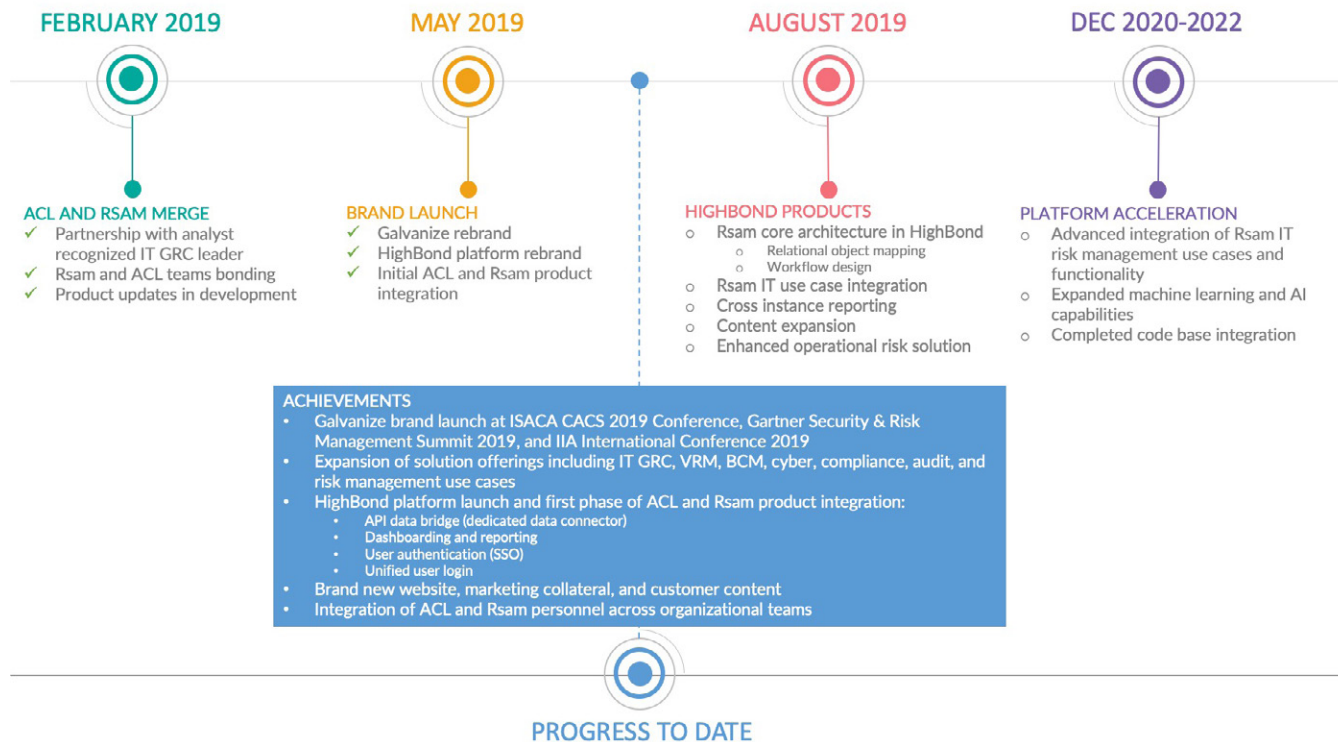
FEBRUARY 2019

ACL AND RSAM MERGE
✓ Partnership with analyst recognized IT GRC leader
✓ Rsam and ACL teams bonding
✓ Product updates in development

MAY 2019

BRAND LAUNCH
✓ Galvanize rebrand
✓ HighBond platform rebrand
✓ Initial ACL and Rsam product integration

AUGUST 2019

HIGHBOND PRODUCTS
○ Rsam core architecture in HighBond
○ Relational object mapping
○ Workflow design
○ Rsam IT use case integration
○ Cross instance reporting
○ Content expansion
○ Enhanced operational risk solution

DEC 2020-2022

PLATFORM ACCELERATION
○ Advanced integration of Rsam IT risk management use cases and functionality
○ Expanded machine learning and AI capabilities
○ Completed code base integration

ACHIEVEMENTS
• Galvanize brand launch at ISACA CACS 2019 Conference, Gartner Security & Risk Management Summit 2019, and IIA International Conference 2019
• Expansion of solution offerings including IT GRC, VRM, BCM, cyber, compliance, audit, and risk management use cases
• HighBond platform launch and first phase of ACL and Rsam product integration:
• API data bridge (dedicated data connector)
• Dashboarding and reporting
• User authentication (SSO)
• Unified user login
• Brand new website, marketing collateral, and customer content
• Integration of ACL and Rsam personnel across organizational teams

PROGRESS TO DATE